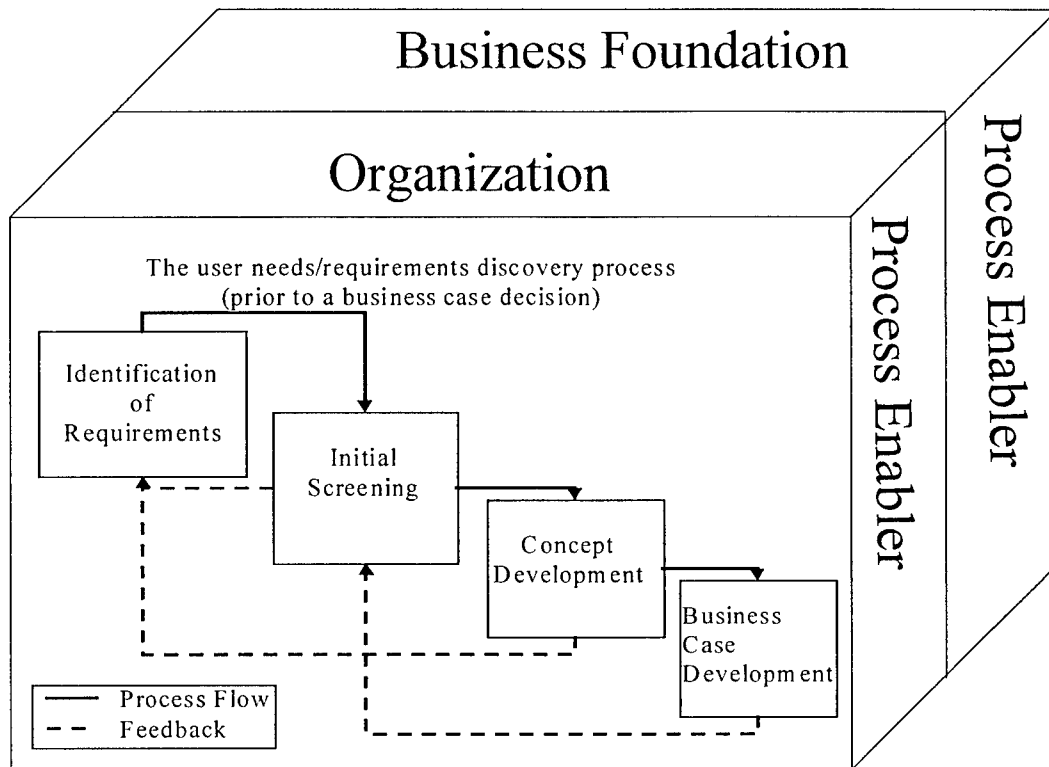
Business Foundation

Organization

Process Enabler

Process Enabler

The user needs/requirements discovery process (prior to a business case decision)

Identification of Requirements

Initial Screening

Concept Development

Business Case Development

Process Flow
Feedback